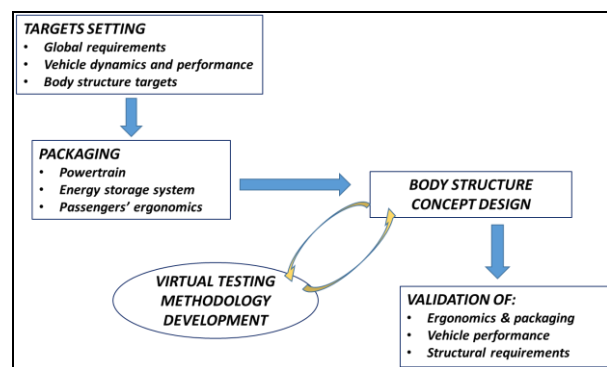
TARGETS SETTING
- Global requirements
- Vehicle dynamics and performance
- Body structure targets

PACKAGING
- Powertrain
- Energy storage system
- Passengers' ergonomics

BODY STRUCTURE CONCEPT DESIGN

VIRTUAL TESTING METHODOLOGY DEVELOPMENT

VALIDATION OF:
- Ergonomics & packaging
- Vehicle performance
- Structural requirements